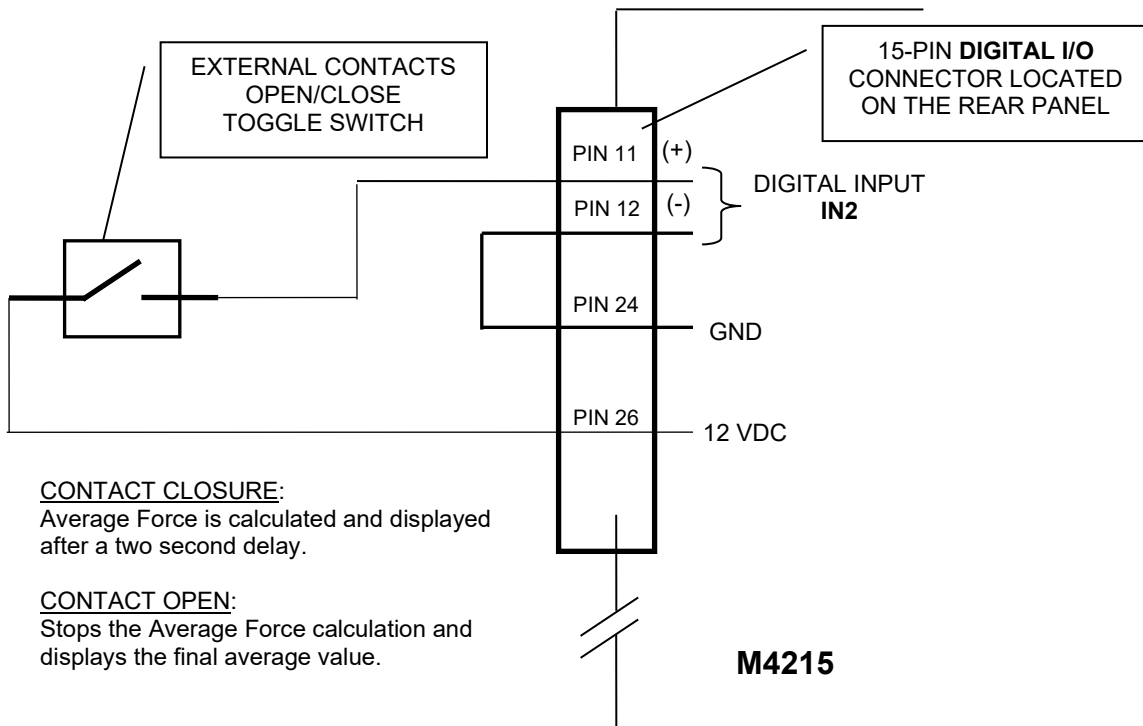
EXTERNAL CONTACTS OPEN/CLOSE TOGGLE SWITCH

15-PIN **DIGITAL I/O** CONNECTOR LOCATED ON THE REAR PANEL

PIN 11 (+)

PIN 12 (-)

DIGITAL INPUT **IN2**

PIN 24

GND

PIN 26

12 VDC

CONTACT CLOSURE:
Average Force is calculated and displayed after a two second delay.

CONTACT OPEN:
Stops the Average Force calculation and displays the final average value.

**M4215**